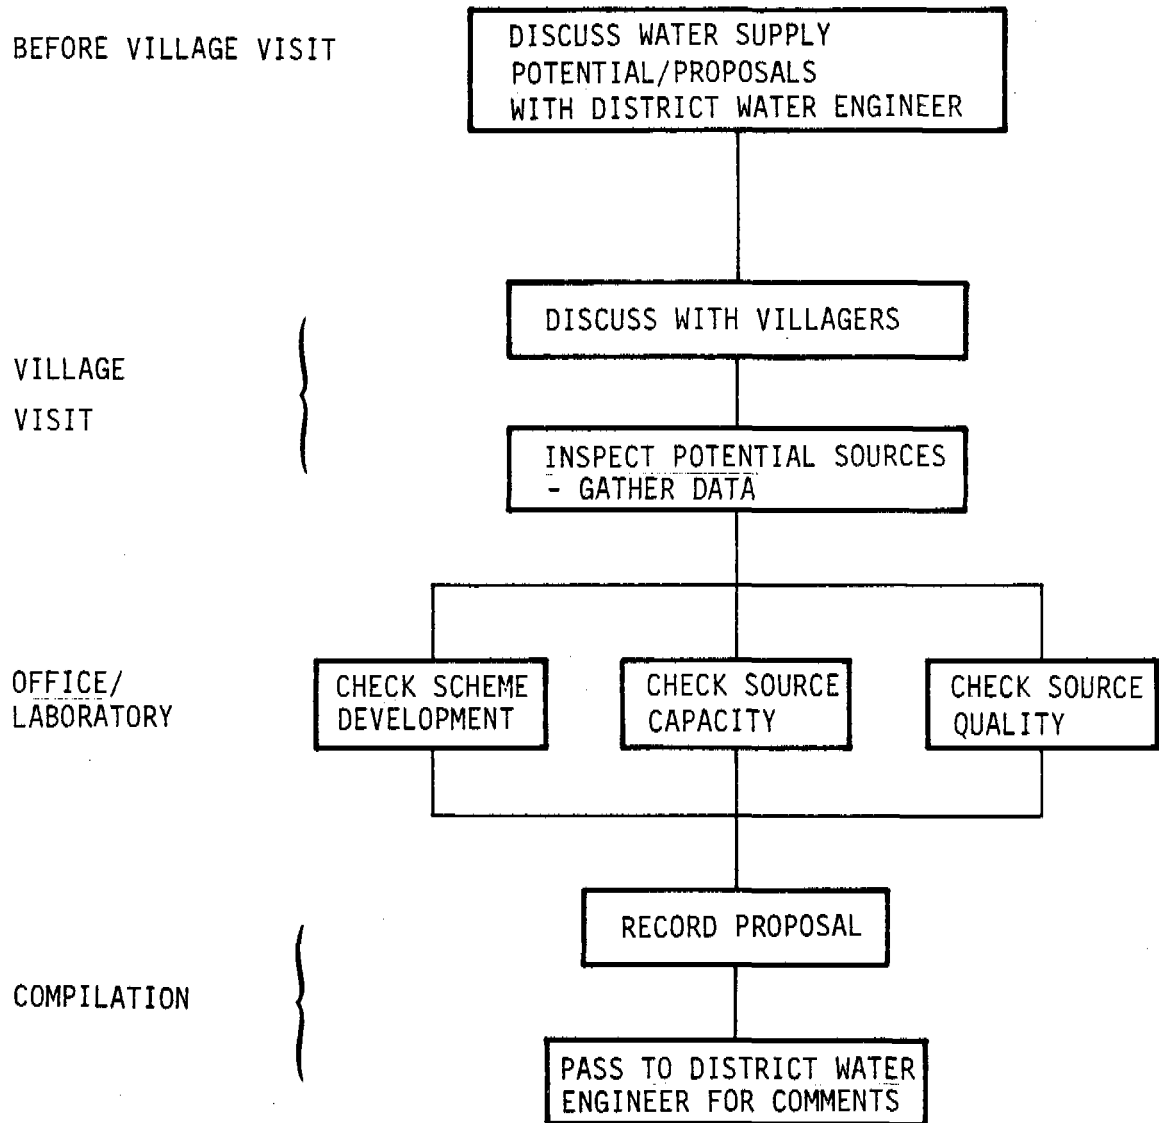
BEFORE VILLAGE VISIT

DISCUSS WATER SUPPLY POTENTIAL/PROPOSALS WITH DISTRICT WATER ENGINEER

VILLAGE VISIT

DISCUSS WITH VILLAGERS

INSPECT POTENTIAL SOURCES - GATHER DATA

OFFICE/ LABORATORY

CHECK SCHEME DEVELOPMENT

CHECK SOURCE CAPACITY

CHECK SOURCE QUALITY

COMPILATION

RECORD PROPOSAL

PASS TO DISTRICT WATER ENGINEER FOR COMMENTS